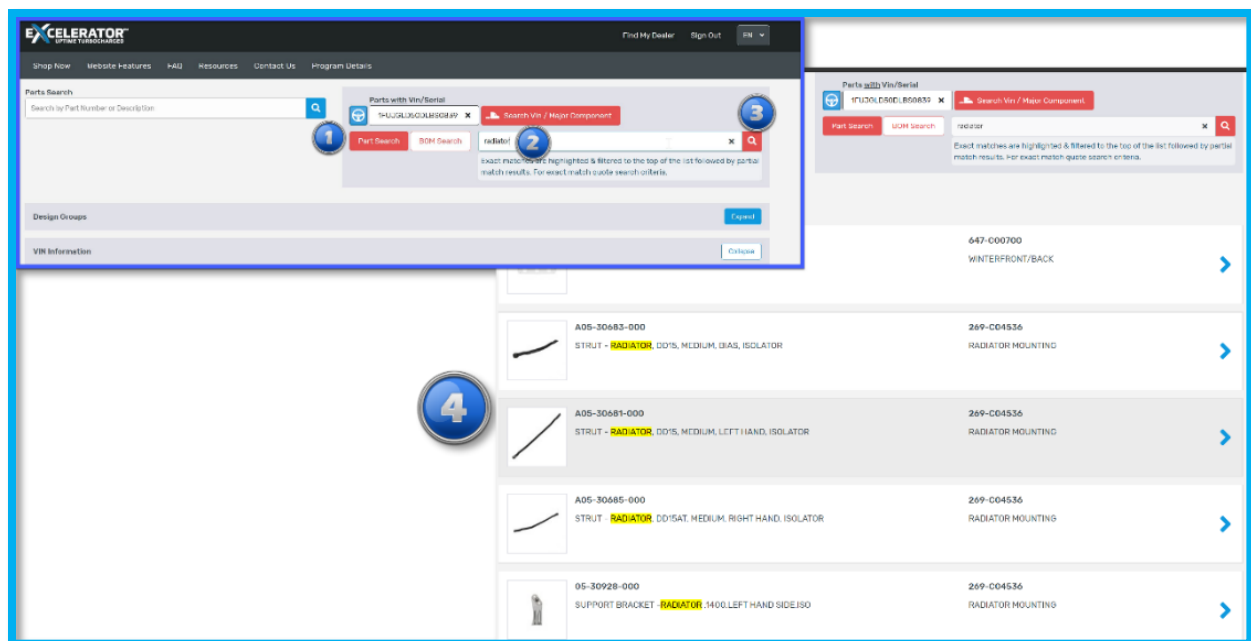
EXCELERATOR
UPTIME TURBOCHARGED

Find My Dealer Sign Out EN

Shop Now Website Features FAQ Resources Contact Us Program Details

Parts Search

Search by Part Number or Description

Parts with Vin/Serial

1FUJGLDS0DLBS0849 ×

Search Vin / Major Component

1

Part Search BOM Search

radiator

2

×

3

Exact matches are highlighted & filtered to the top of the list followed by partial match results. For exact match quote search criteria.

Design Groups

Expand

VIN Information

Collapse

Parts with Vin/Serial

1FUJGLDS0DLBS0849 ×

Search Vin / Major Component

Part Search BOM Search

radiator

×

Exact matches are highlighted & filtered to the top of the list followed by partial match results. For exact match quote search criteria.

647-C00700

WINTERFRONT/BACK

4

A05-30683-000

STRUT - RADIATOR, DD15, MEDIUM, BIAS, ISOLATOR

269-C04536

RADIATOR MOUNTING

A05-30681-000

STRUT - RADIATOR, DD15, MEDIUM, LEFT HAND, ISOLATOR

269-C04536

RADIATOR MOUNTING

A05-30685-000

STRUT - RADIATOR, DD15AT, MEDIUM, RIGHT HAND, ISOLATOR

269-C04536

RADIATOR MOUNTING

05-30928-000

SUPPORT BRACKET -RADIATOR ,1400,LEFT HAND SIDE,ISO

269-C04536

RADIATOR MOUNTING